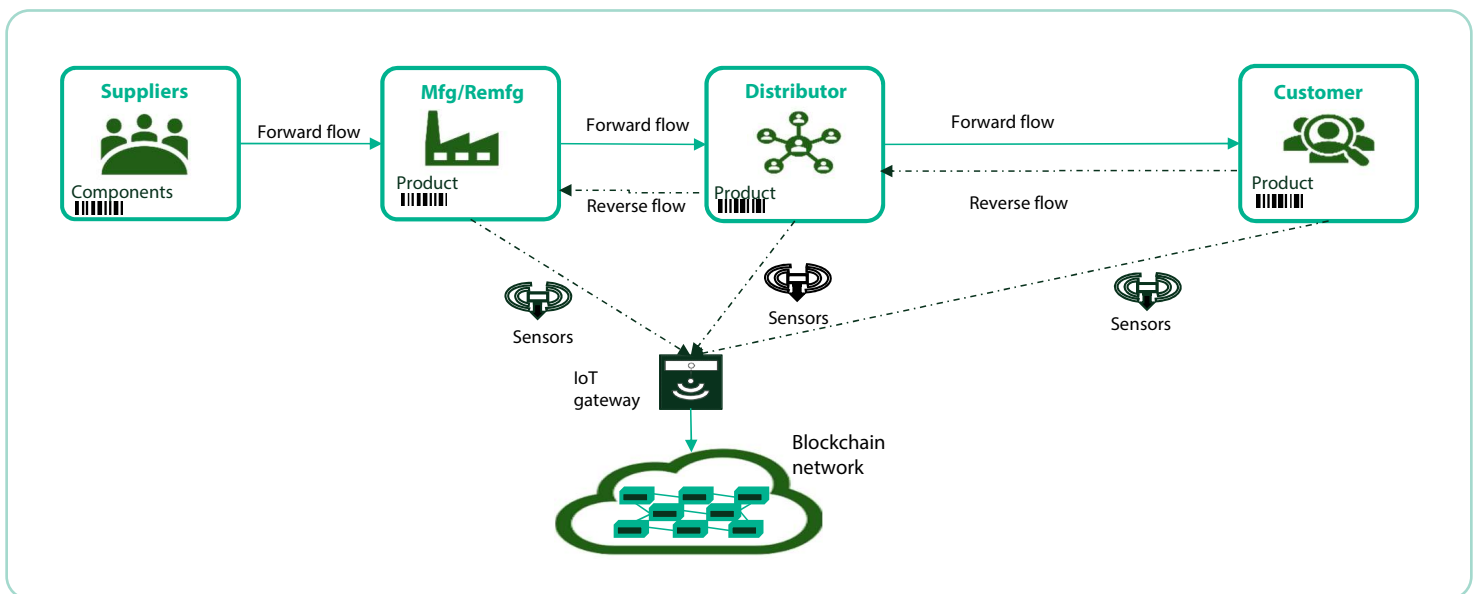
Suppliers

Components

Forward flow

Mfg/Remfg

Product

Forward flow

Reverse flow

Distributor

Product

Forward flow

Reverse flow

Customer

Product

Sensors

Sensors

Sensors

IoT gateway

Blockchain network